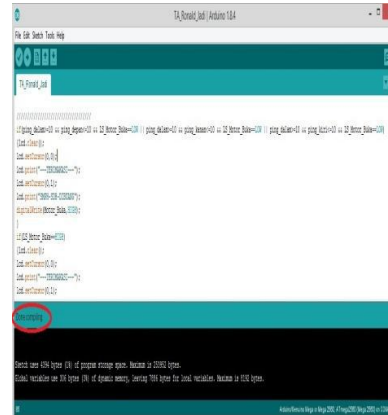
TA_Ronald_tesli | Arduino 1.8.4

File Edit Sketch Tools Help

TA_Ronald_tesli

////////////////////////////////

if(ping_dalam<=10 && ping_depan>=10 && IR_Motor_Buka==LOW || ping_dalam<=10 && ping_kanan>=10 && IR_Motor_Buka==LOW || ping_dalam<=10 && ping_kiri>=10 && IR_Motor_Buka==LOW)

{lcd.clear();

lcd.setCursor(0,0);

lcd.print("---TERDEKSI---");

lcd.setCursor(0,1);

lcd.print("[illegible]");

digitalWrite(Motor_Buka,HIGH);

}

if(IR_Motor_Buka==HIGH)

{lcd.clear();

lcd.setCursor(0,0);

lcd.print("---TERDEKSI---");

lcd.setCursor(0,1);

Done compiling.

Sketch uses 4094 bytes (1%) of program storage space. Maximum is 253952 bytes.

Global variables use 306 bytes (3%) of dynamic memory, leaving 7886 bytes for local variables. Maximum is 8192 bytes.

Arduino/Genuino Mega or Mega 2560, ATmega2560 (Mega 2560) on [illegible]